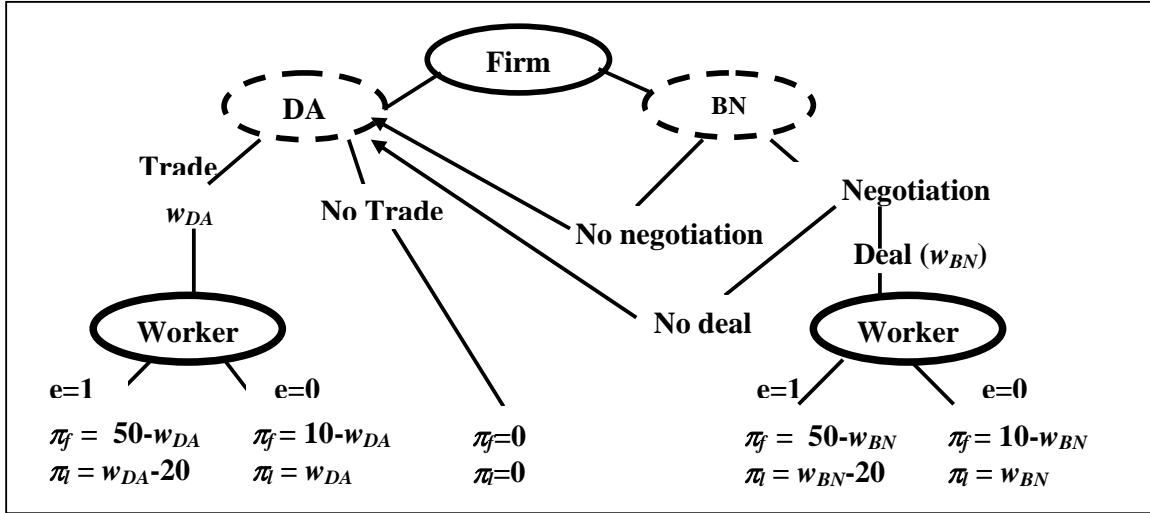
Firm

DA

BN

Trade

$w_{DA}$

No Trade

No negotiation

Negotiation

Deal ($w_{BN}$)

No deal

Worker

Worker

e=1

e=0

e=1

e=0

$\pi_f = 50\text{-}w_{DA}$
$\pi_l = w_{DA}\text{-}20$

$\pi_f = 10\text{-}w_{DA}$
$\pi_l = w_{DA}$

$\pi_f=0$
$\pi_l=0$

$\pi_f = 50\text{-}w_{BN}$
$\pi_l = w_{BN}\text{-}20$

$\pi_f = 10\text{-}w_{BN}$
$\pi_l = w_{BN}$